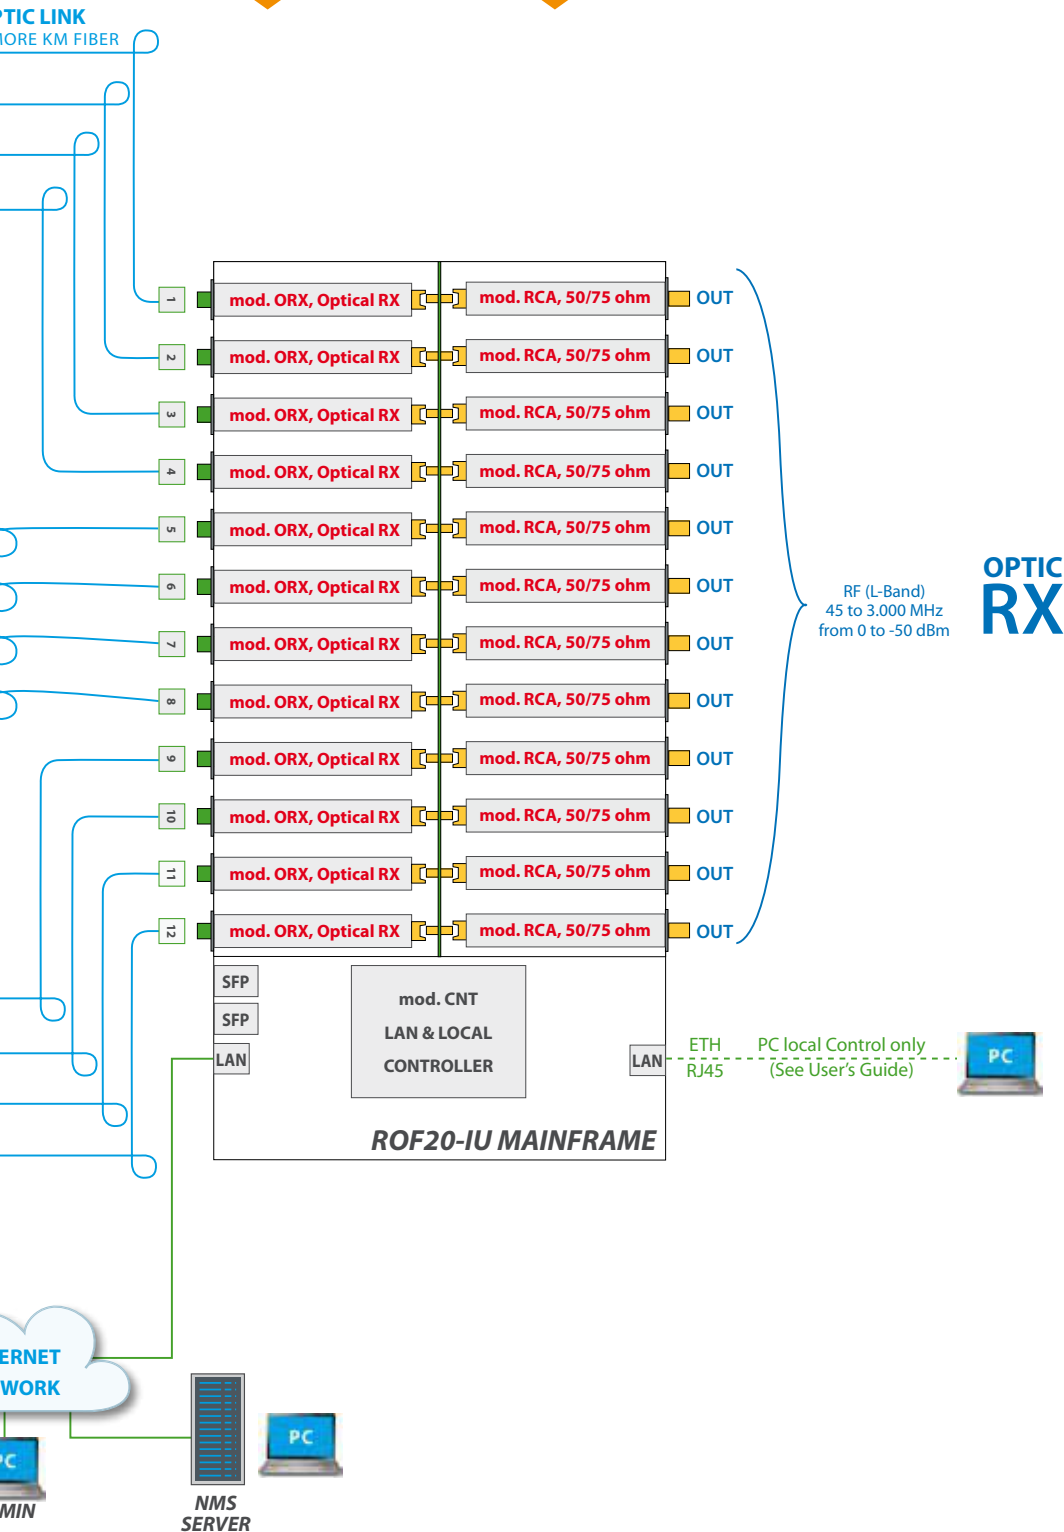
PTIC LINK
IORE KM FIBER

1
mod. ORX, Optical RX
mod. RCA, 50/75 ohm
OUT

2
mod. ORX, Optical RX
mod. RCA, 50/75 ohm
OUT

3
mod. ORX, Optical RX
mod. RCA, 50/75 ohm
OUT

4
mod. ORX, Optical RX
mod. RCA, 50/75 ohm
OUT

5
mod. ORX, Optical RX
mod. RCA, 50/75 ohm
OUT

6
mod. ORX, Optical RX
mod. RCA, 50/75 ohm
OUT

7
mod. ORX, Optical RX
mod. RCA, 50/75 ohm
OUT

8
mod. ORX, Optical RX
mod. RCA, 50/75 ohm
OUT

9
mod. ORX, Optical RX
mod. RCA, 50/75 ohm
OUT

10
mod. ORX, Optical RX
mod. RCA, 50/75 ohm
OUT

11
mod. ORX, Optical RX
mod. RCA, 50/75 ohm
OUT

12
mod. ORX, Optical RX
mod. RCA, 50/75 ohm
OUT

RF (L-Band)
45 to 3.000 MHz
from 0 to -50 dBm

OPTIC
RX

SFP
SFP
LAN

mod. CNT
LAN & LOCAL
CONTROLLER

LAN
ETH
RJ45
PC local Control only
(See User's Guide)
PC

ROF20-IU MAINFRAME

ERNET
WORK

PC
MIN

NMS
SERVER

PC